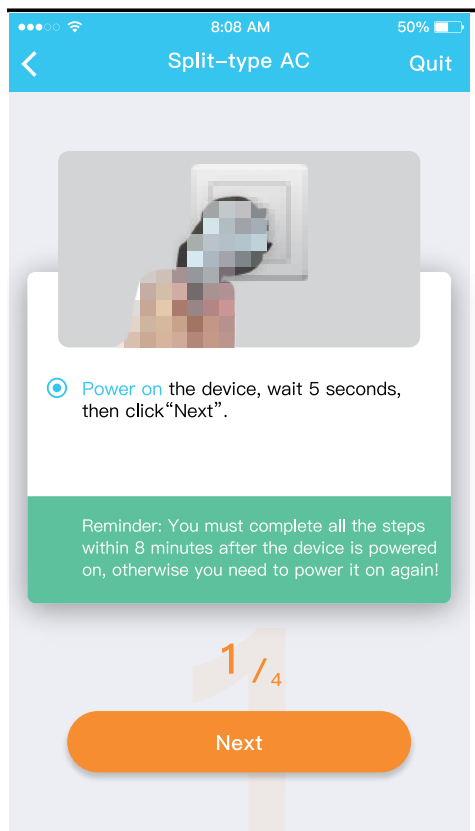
8:08 AM

50%

Split-type AC

Quit

Power on the device, wait 5 seconds, then click“Next”.

Reminder: You must complete all the steps within 8 minutes after the device is powered on, otherwise you need to power it on again!

1 / 4

Next